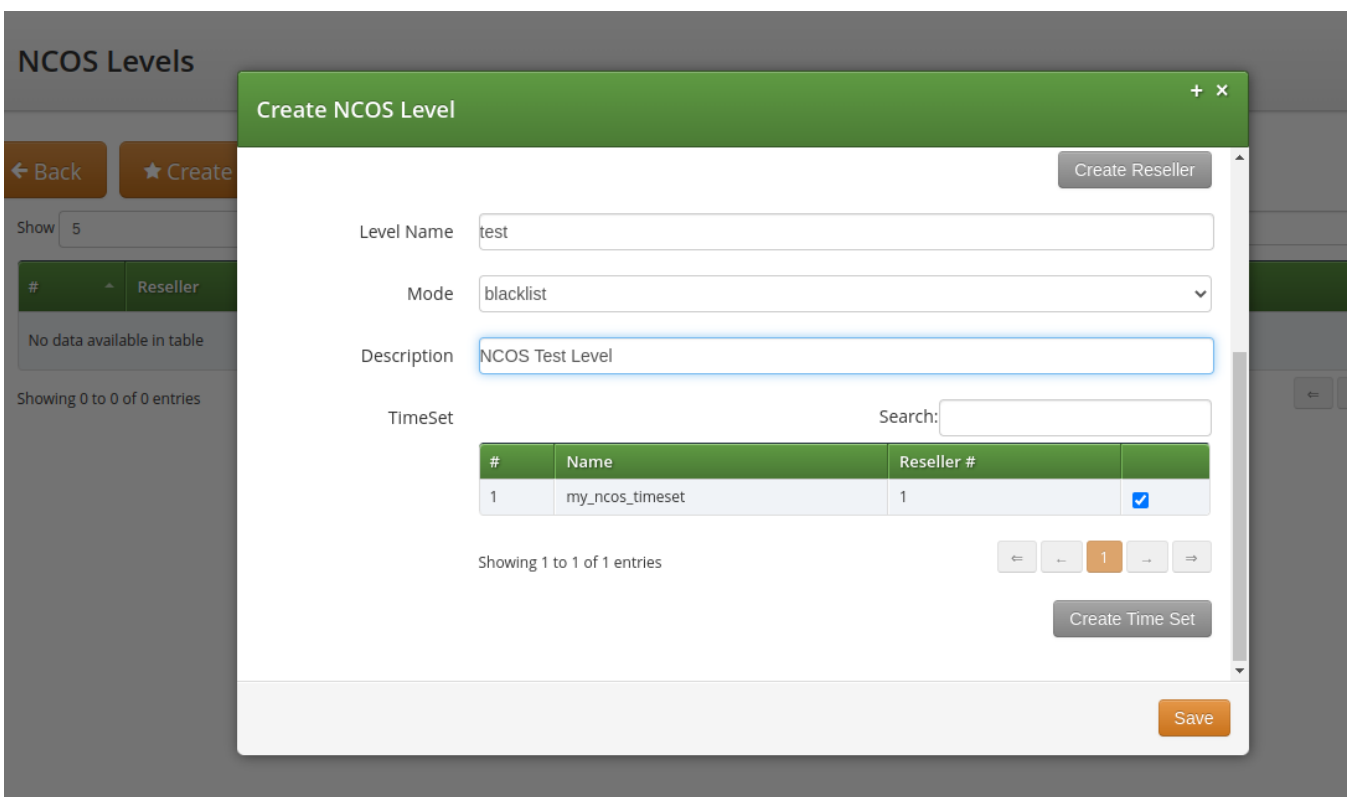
NCOS Levels

Back

Create

Show 5

| # | Reseller |
|---|---|
| No data available in table | |

Showing 0 to 0 of 0 entries

Create NCOS Level

+ ×

Create Reseller

Level Name test

Mode blacklist

Description NCOS Test Level

TimeSet

Search:

| # | Name | Reseller # | |
|---|---|---|---|
| 1 | my_ncos_timeset | 1 | ☑ |

Showing 1 to 1 of 1 entries

⇐ ← 1 → ⇒

Create Time Set

Save